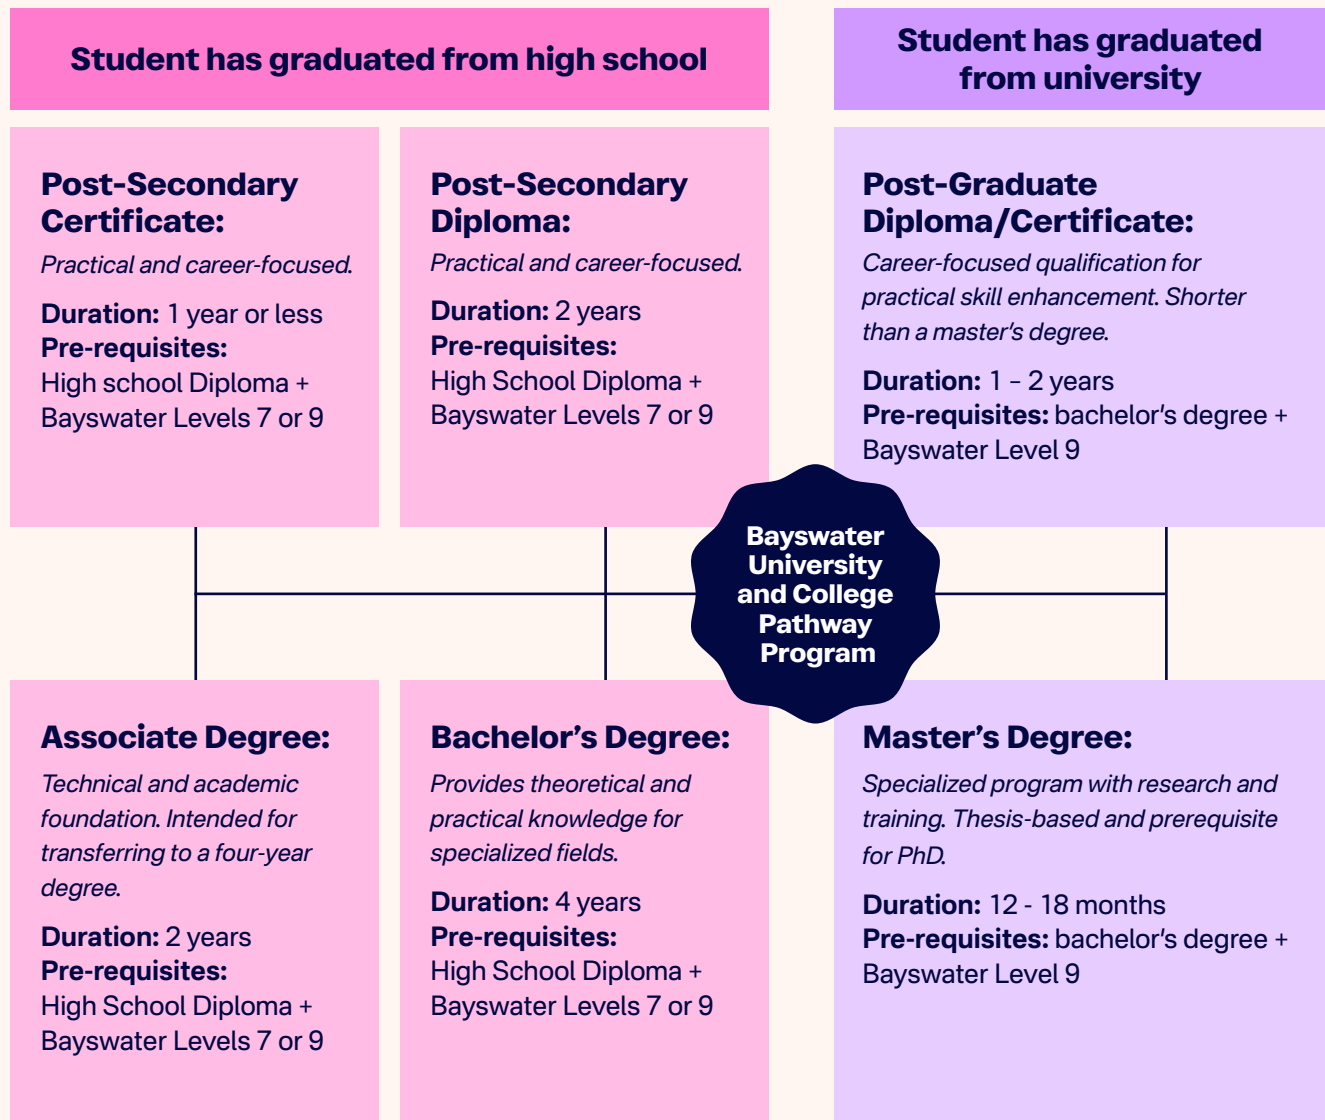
Student has graduated from high school

Post-Secondary Certificate:

Practical and career-focused.

Duration: 1 year or less
Pre-requisites:
High school Diploma + Bayswater Levels 7 or 9

Post-Secondary Diploma:

Practical and career-focused.

Duration: 2 years
Pre-requisites:
High School Diploma + Bayswater Levels 7 or 9

Associate Degree:

Technical and academic foundation. Intended for transferring to a four-year degree.

Duration: 2 years
Pre-requisites:
High School Diploma + Bayswater Levels 7 or 9

Bachelor's Degree:

Provides theoretical and practical knowledge for specialized fields.

Duration: 4 years
Pre-requisites:
High School Diploma + Bayswater Levels 7 or 9

Bayswater University and College Pathway Program

Student has graduated from university

Post-Graduate Diploma/Certificate:

Career-focused qualification for practical skill enhancement. Shorter than a master's degree.

Duration: 1 – 2 years
Pre-requisites: bachelor's degree + Bayswater Level 9

Master's Degree:

Specialized program with research and training. Thesis-based and prerequisite for PhD.

Duration: 12 - 18 months
Pre-requisites: bachelor's degree + Bayswater Level 9